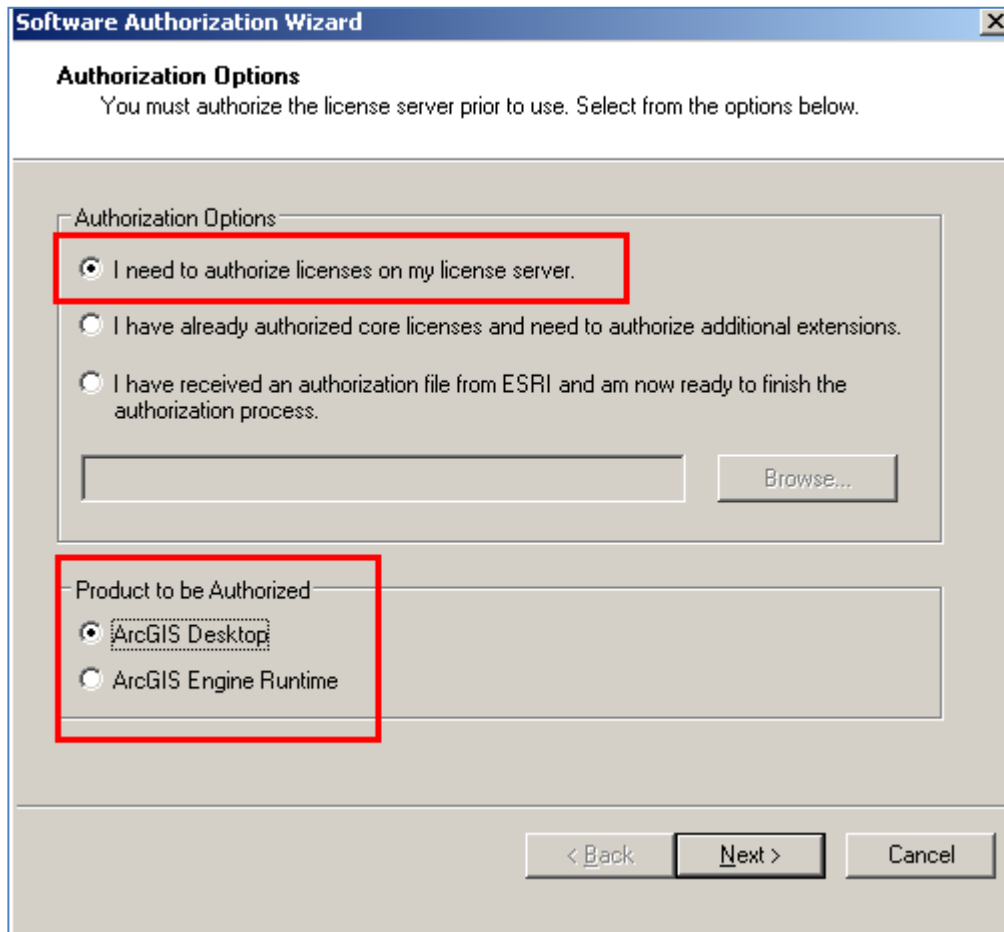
Software Authorization Wizard

Authorization Options

You must authorize the license server prior to use. Select from the options below.

Authorization Options

I need to authorize licenses on my license server.

I have already authorized core licenses and need to authorize additional extensions.

I have received an authorization file from ESRI and am now ready to finish the authorization process.

Browse...

Product to be Authorized

ArcGIS Desktop

ArcGIS Engine Runtime

< Back

Next >

Cancel